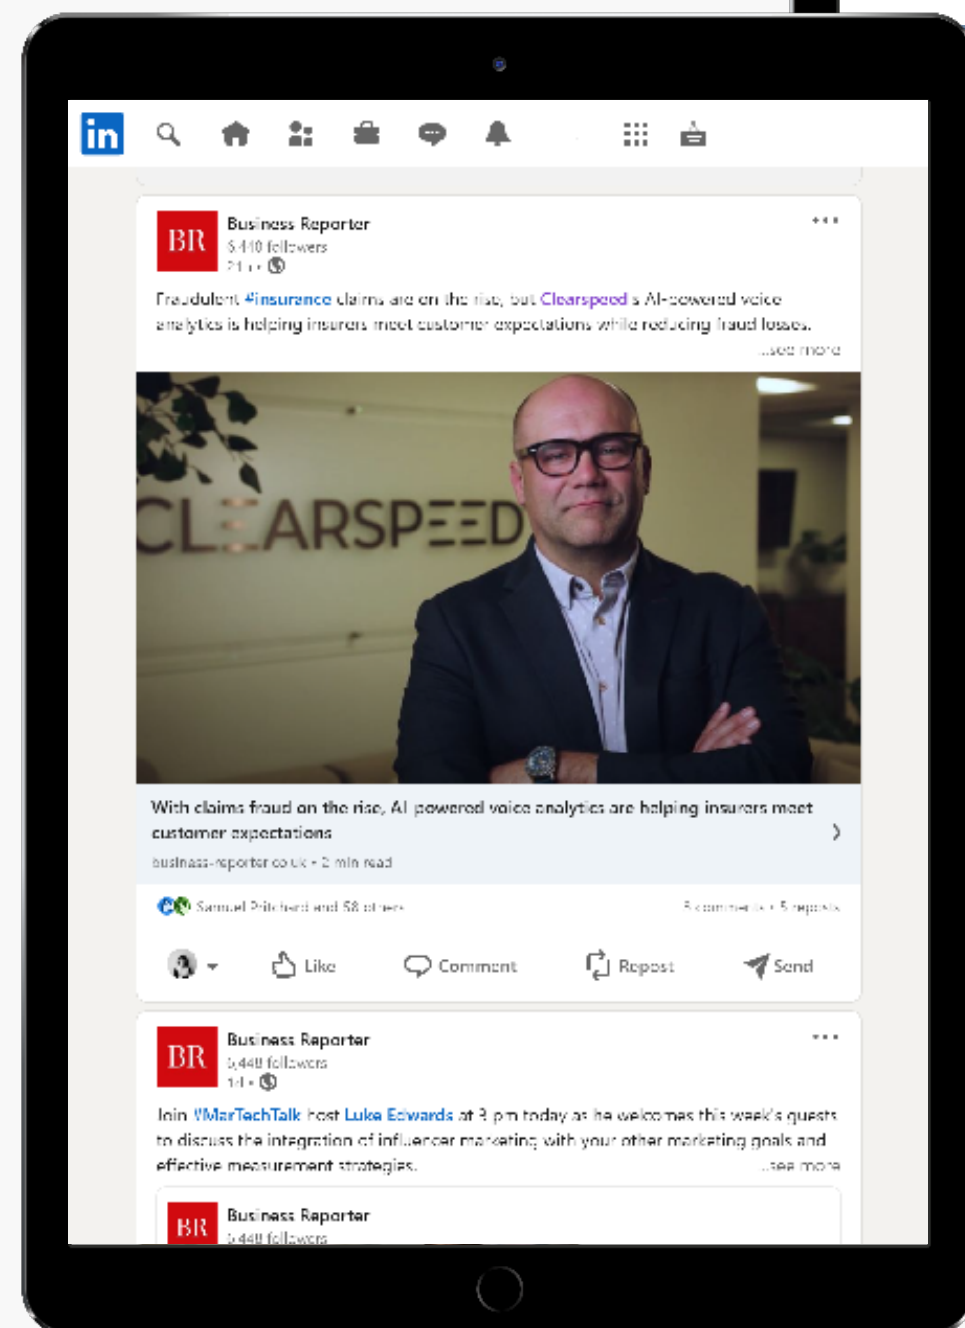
in

BR

Business Reporter
5,440 followers
2h •

Fraudulent #insurance claims are on the rise, but Clearspeed's AI-powered voice analytics is helping insurers meet customer expectations while reducing fraud losses.
...see more

CLEARSPEED

With claims fraud on the rise, AI powered voice analytics are helping insurers meet customer expectations
business-reporter.co.uk • 2 min read

Samuel Pritchard and 58 others
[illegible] comments • 5 reposts

Like Comment Repost Send

BR

Business Reporter
5,440 followers
1d •

Join #MarTechTalk host Luke Edwards at 3 pm today as he welcomes this week's guests to discuss the integration of influencer marketing with your other marketing goals and effective measurement strategies.
...see more

BR

Business Reporter
5,440 followers